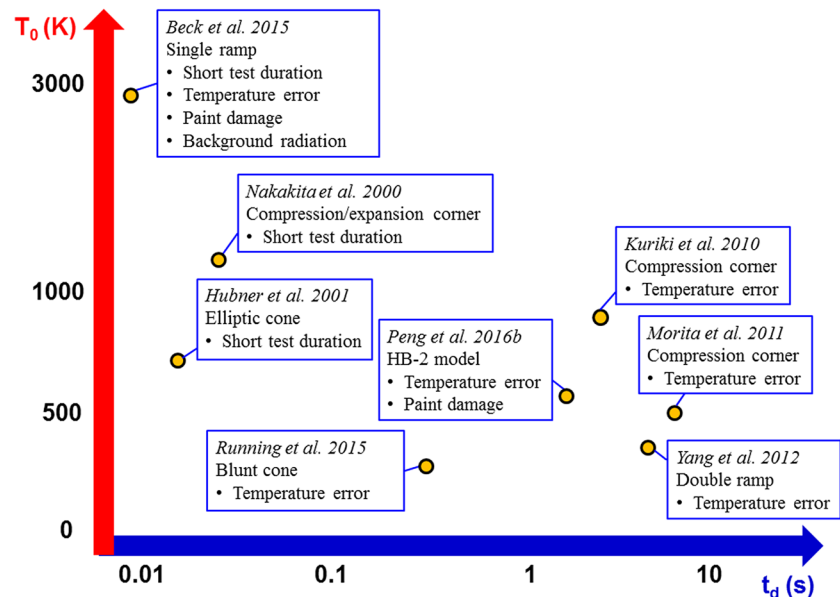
$T_0$ (K)

3000

1000

500

0

Beck et al. 2015
Single ramp
• Short test duration
• Temperature error
• Paint damage
• Background radiation

Nakakita et al. 2000
Compression/expansion corner
• Short test duration

Hubner et al. 2001
Elliptic cone
• Short test duration

Running et al. 2015
Blunt cone
• Temperature error

Peng et al. 2016b
HB-2 model
• Temperature error
• Paint damage

Kuriki et al. 2010
Compression corner
• Temperature error

Morita et al. 2011
Compression corner
• Temperature error

Yang et al. 2012
Double ramp
• Temperature error

0.01

0.1

1

10

$t_d$ (s)